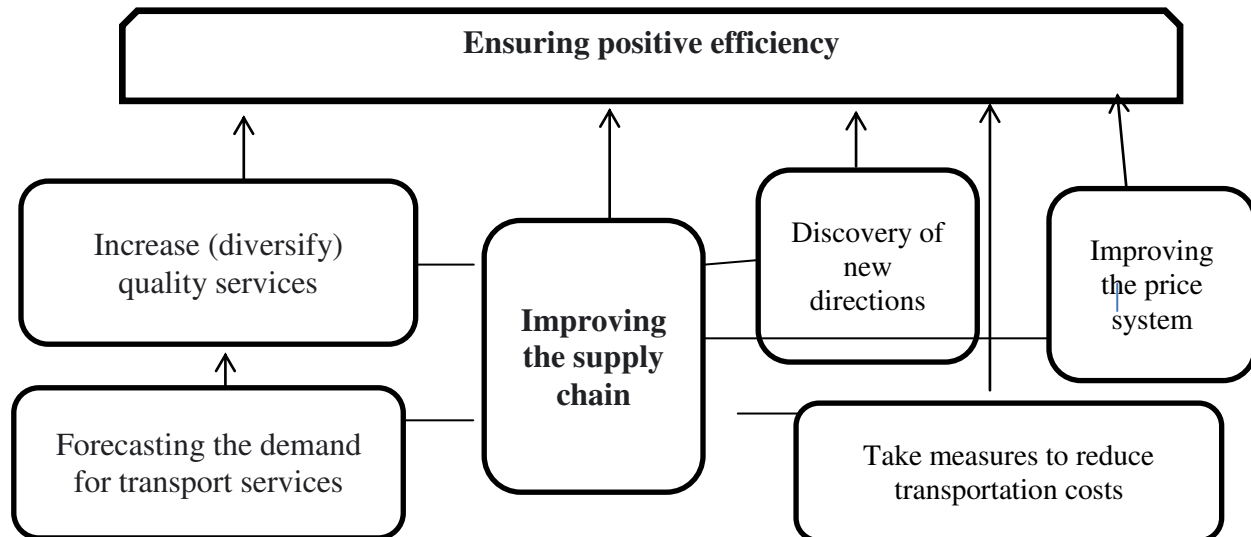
Ensuring positive efficiency

Increase (diversify) quality services

Improving the supply chain

Discovery of new directions

Improving the price system

Forecasting the demand for transport services

Take measures to reduce transportation costs